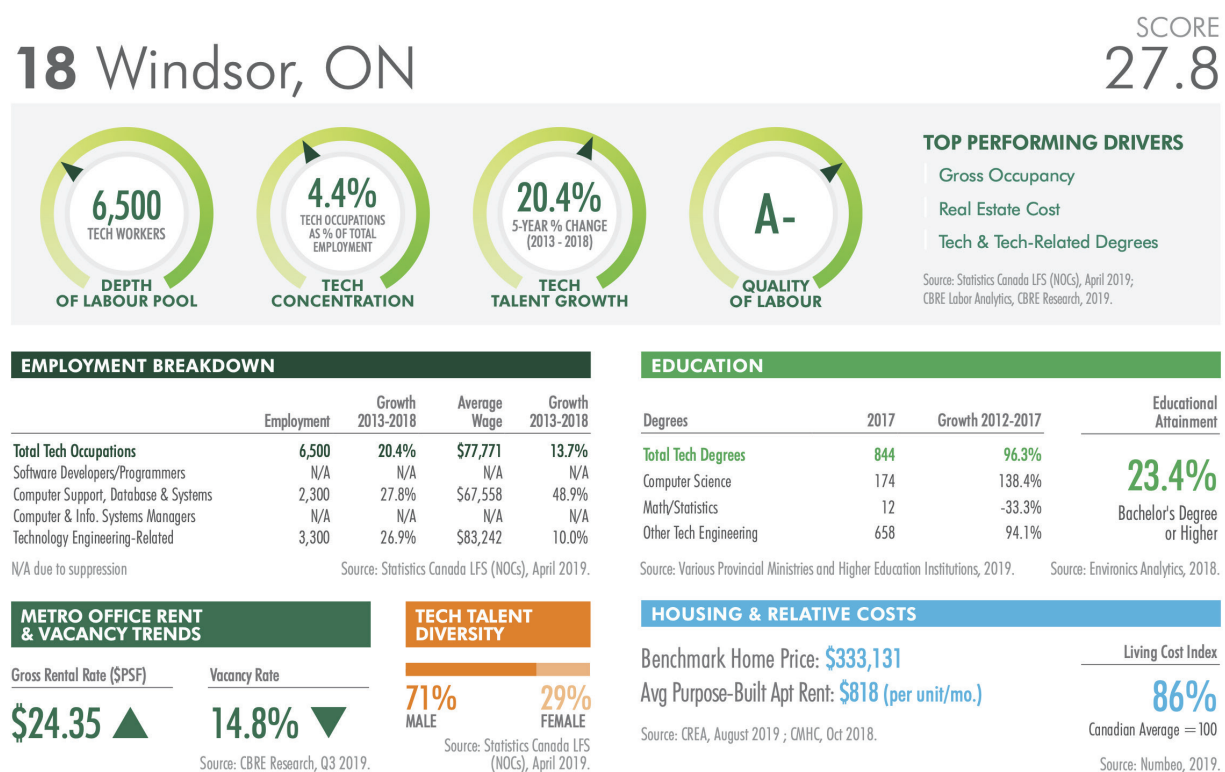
18 Windsor, ON

SCORE
27.8

6,500
TECH WORKERS
DEPTH OF LABOUR POOL

4.4%
TECH OCCUPATIONS AS % OF TOTAL EMPLOYMENT
TECH CONCENTRATION

20.4%
5-YEAR % CHANGE (2013 - 2018)
TECH TALENT GROWTH

A-
QUALITY OF LABOUR

TOP PERFORMING DRIVERS
Gross Occupancy
Real Estate Cost
Tech & Tech-Related Degrees

Source: Statistics Canada LFS (NOCs), April 2019; CBRE Labor Analytics, CBRE Research, 2019.

EMPLOYMENT BREAKDOWN

| | Employment | Growth 2013-2018 | Average Wage | Growth 2013-2018 |
|---|---|---|---|---|
| Total Tech Occupations | 6,500 | 20.4% | $77,771 | 13.7% |
| Software Developers/Programmers | N/A | N/A | N/A | N/A |
| Computer Support, Database & Systems | 2,300 | 27.8% | $67,558 | 48.9% |
| Computer & Info. Systems Managers | N/A | N/A | N/A | N/A |
| Technology Engineering-Related | 3,300 | 26.9% | $83,242 | 10.0% |

N/A due to suppression
Source: Statistics Canada LFS (NOCs), April 2019.

EDUCATION

| Degrees | 2017 | Growth 2012-2017 |
|---|---|---|
| Total Tech Degrees | 844 | 96.3% |
| Computer Science | 174 | 138.4% |
| Math/Statistics | 12 | -33.3% |
| Other Tech Engineering | 658 | 94.1% |

Educational Attainment
23.4%
Bachelor's Degree or Higher

Source: Various Provincial Ministries and Higher Education Institutions, 2019.
Source: Environics Analytics, 2018.

METRO OFFICE RENT & VACANCY TRENDS
Gross Rental Rate ($PSF)
$24.35
Vacancy Rate
14.8%
Source: CBRE Research, Q3 2019.

TECH TALENT DIVERSITY
71%
MALE
29%
FEMALE
Source: Statistics Canada LFS (NOCs), April 2019.

HOUSING & RELATIVE COSTS
Benchmark Home Price: $333,131
Avg Purpose-Built Apt Rent: $818 (per unit/mo.)
Source: CREA, August 2019 ; CMHC, Oct 2018.

Living Cost Index
86%
Canadian Average = 100
Source: Numbeo, 2019.